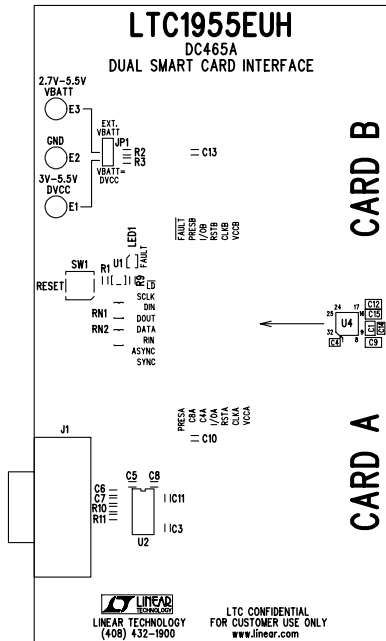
LTC1955EUH
DC465A
DUAL SMART CARD INTERFACE

2.7V–5.5V
VBATT
E3

EXT. VBATT
JP1
VBATT= DVCC

R2
R3

GND
E2

3V–5.5V
DVCC
E1

C13

CARD B

FAULT
PRESB
I/OB
RSTB
CLKB
VCCB

LED1
U1
FAULT

SW1
RESET
R1
R9
LD

SCLK
DIN
DOUT
DATA
RIN
ASYNC
SYNC

RN1
RN2

24
17
25
16
U4
32
9
8
C12
C15
C1
C2
C4
C9

PRESA
C8A
C4A
I/OA
RSTA
CLKA
VCCA

C10

CARD A

J1

C6
C7
R10
R11

C5
C8
IC11
IC3
U2

LINEAR TECHNOLOGY
LINEAR TECHNOLOGY
(408) 432-1900

LTC CONFIDENTIAL
FOR CUSTOMER USE ONLY
www.linear.com